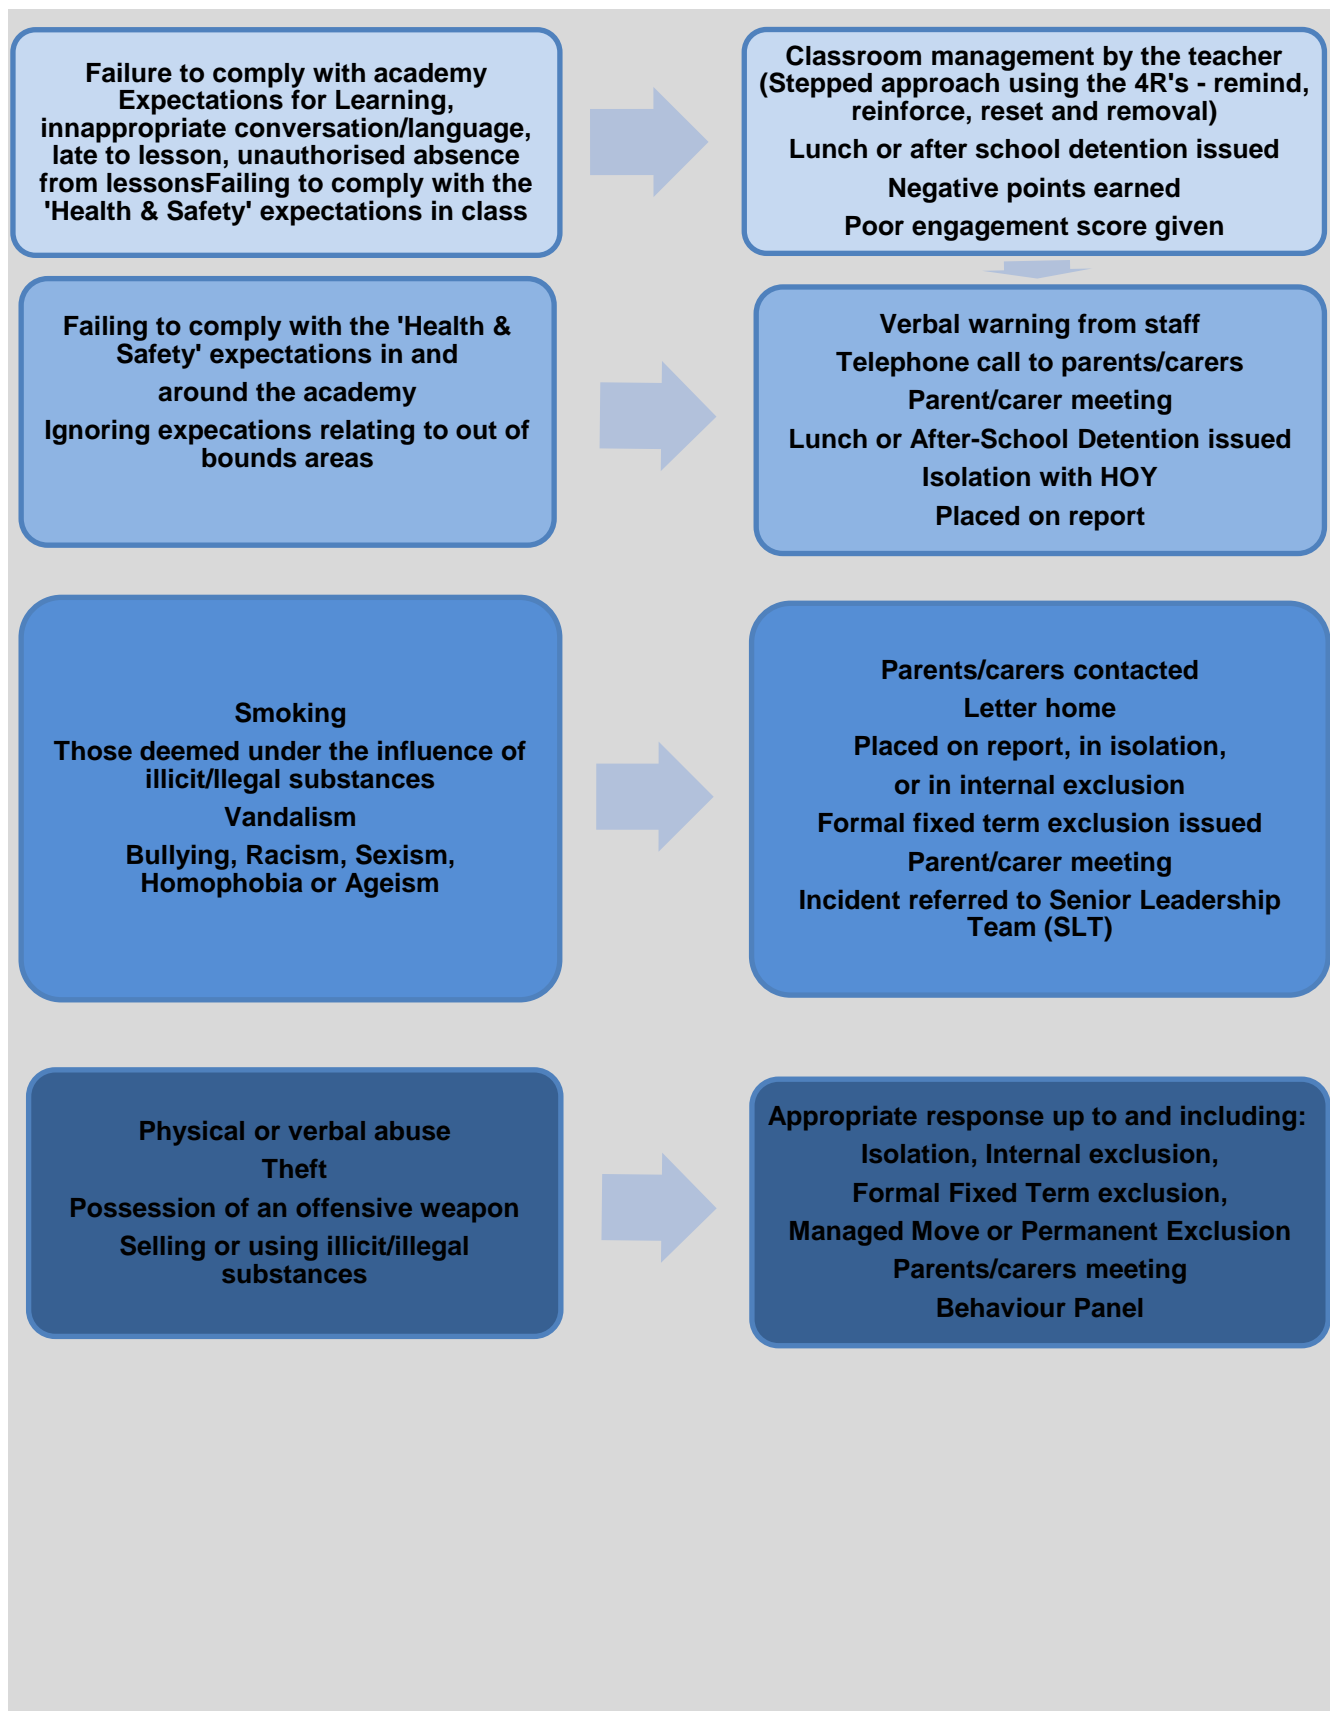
Failure to comply with academy Expectations for Learning, innappropriate conversation/language, late to lesson, unauthorised absence from lessonsFailing to comply with the 'Health & Safety' expectations in class

Classroom management by the teacher (Stepped approach using the 4R's - remind, reinforce, reset and removal)

Lunch or after school detention issued

Negative points earned

Poor engagement score given

Failing to comply with the 'Health & Safety' expectations in and

around the academy

Ignoring expecations relating to out of bounds areas

Verbal warning from staff

Telephone call to parents/carers

Parent/carer meeting

Lunch or After-School Detention issued

Isolation with HOY

Placed on report

Smoking

Those deemed under the influence of illicit/llegal substances

Vandalism

Bullying, Racism, Sexism, Homophobia or Ageism

Parents/carers contacted

Letter home

Placed on report, in isolation,

or in internal exclusion

Formal fixed term exclusion issued

Parent/carer meeting

Incident referred to Senior Leadership Team (SLT)

Physical or verbal abuse

Theft

Possession of an offensive weapon

Selling or using illicit/illegal substances

Appropriate response up to and including:

Isolation, Internal exclusion,

Formal Fixed Term exclusion,

Managed Move or Permanent Exclusion

Parents/carers meeting

Behaviour Panel